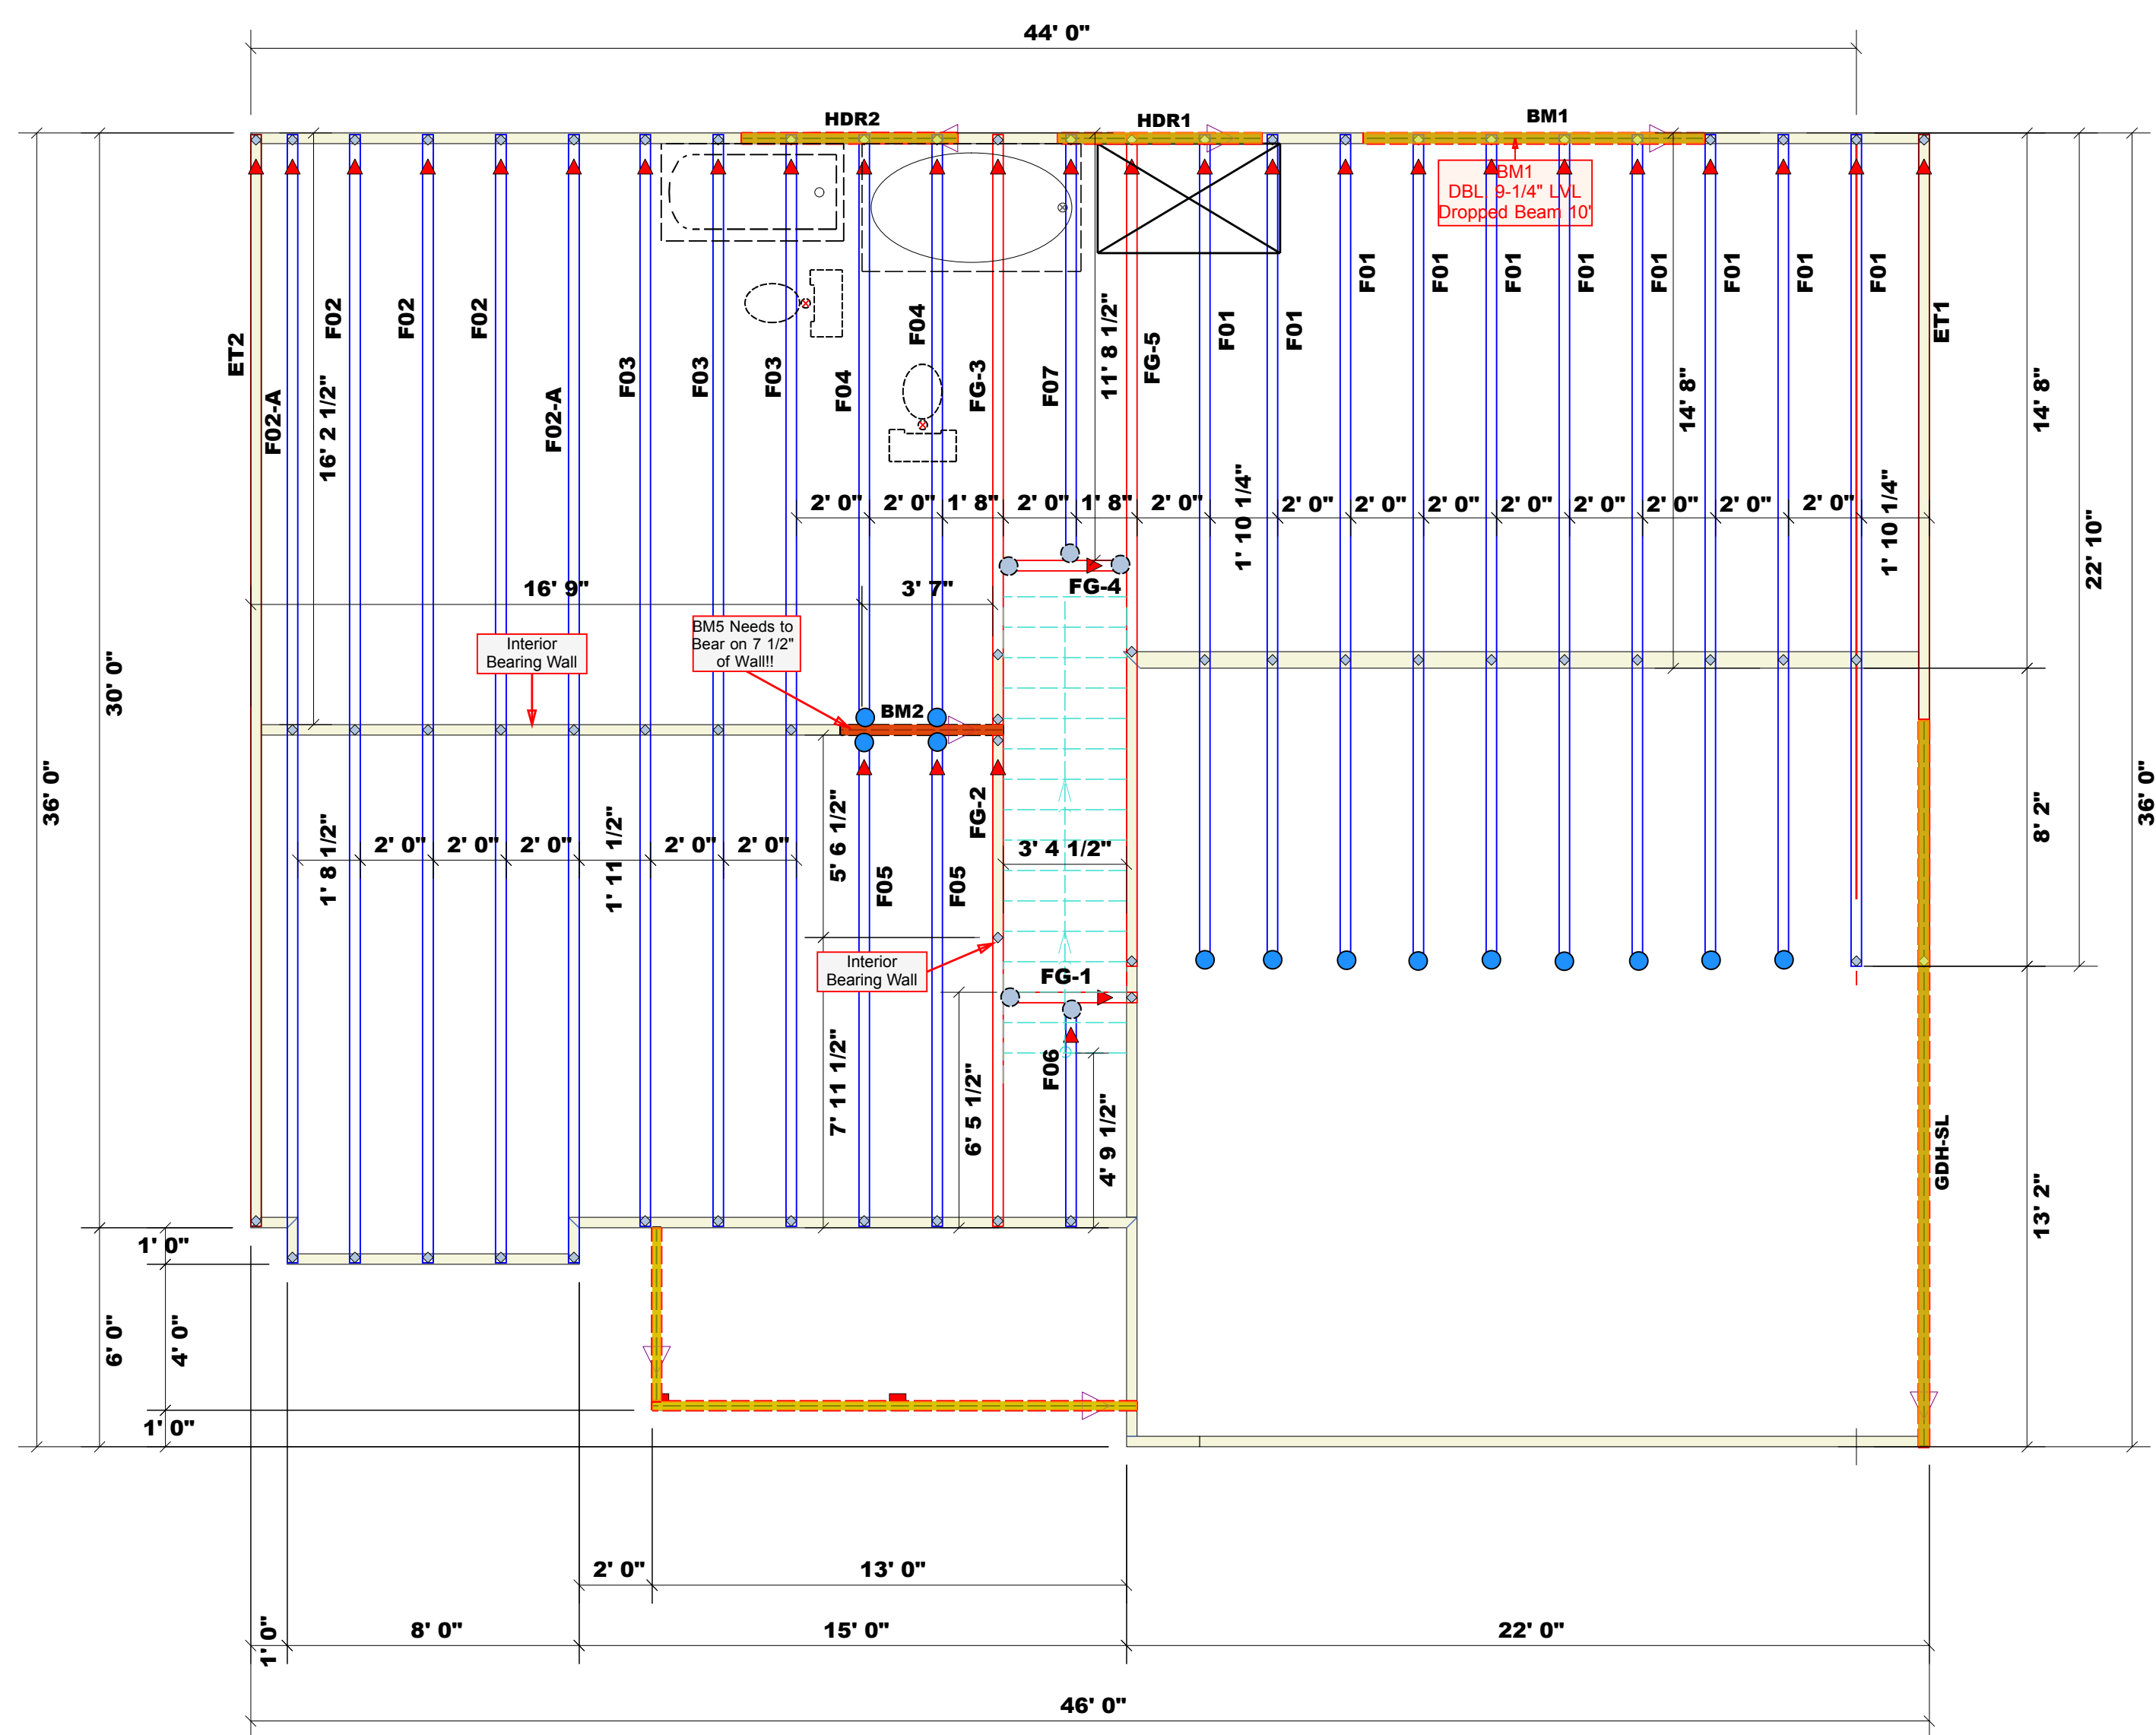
44' 0"

HDR2
HDR1
BM1

BM1
DBL 9-1/4" LVL
Dropped Beam 10'

ET2
F02-A
16' 2 1/2"
F02
F02
F02
F02-A
F03
F03
F03
F04
F04
FG-3
F07
11' 8 1/2"
FG-5
F01
F01
F01
F01
F01
F01
F01
F01
F01
F01
14' 8"
ET1
14' 8"
22' 10"

2' 0" 2' 0" 1' 8" 2' 0" 1' 8" 2' 0" 2' 0" 2' 0" 2' 0" 2' 0" 2' 0" 2' 0" 2' 0" 2' 0"
1' 10 1/4"
1' 10 1/4"

16' 9"
3' 7"
FG-4

Interior
Bearing Wall

BM5 Needs to
Bear on 7 1/2"
of Wall!!

BM2

30' 0"
36' 0"
36' 0"

1' 8 1/2"
2' 0" 2' 0" 2' 0"
1' 11 1/2"
2' 0" 2' 0"
5' 6 1/2"
F05
F05
FG-2
3' 4 1/2"
8' 2"

Interior
Bearing Wall

FG-1
F06
7' 11 1/2"
6' 5 1/2"
4' 9 1/2"
GDH-SL
13' 2"

1' 0"
6' 0"
4' 0"
1' 0"

2' 0"
13' 0"

1' 0"
8' 0"
15' 0"
22' 0"
46' 0"